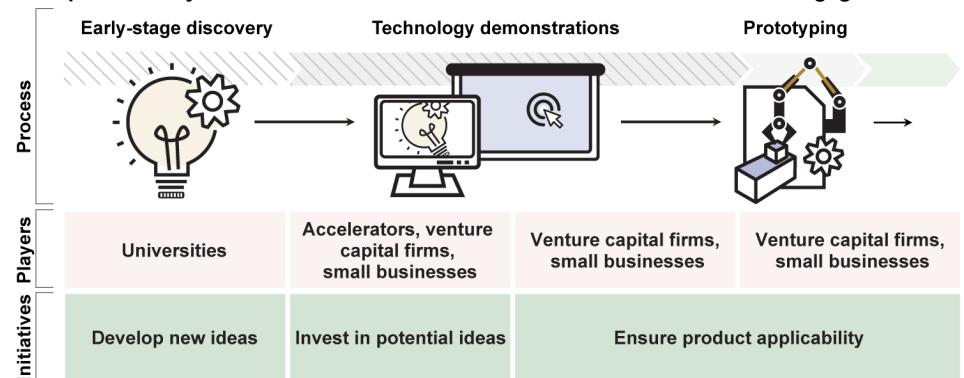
Early-stage discovery

Technology demonstrations

Prototyping

Process

Players

| Universities | Accelerators, venture capital firms, small businesses | Venture capital firms, small businesses | Venture capital firms, small businesses |
|---|---|---|---|

Initiatives

| Develop new ideas | Invest in potential ideas | Ensure product applicability |
|---|---|---|